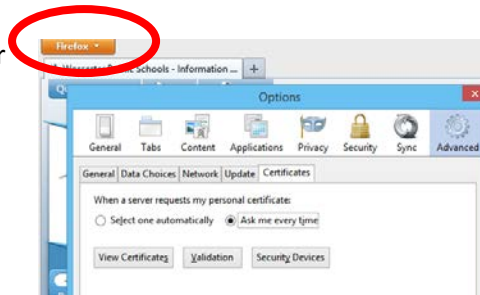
Firefox
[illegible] Public Schools - Information ...
+
Options
General Tabs Content Applications Privacy Security Sync Advanced
General Data Choices Network Update Certificates
When a server requests my personal certificate:
Select one automatically
Ask me every time
View Certificates
Validation
Security Devices